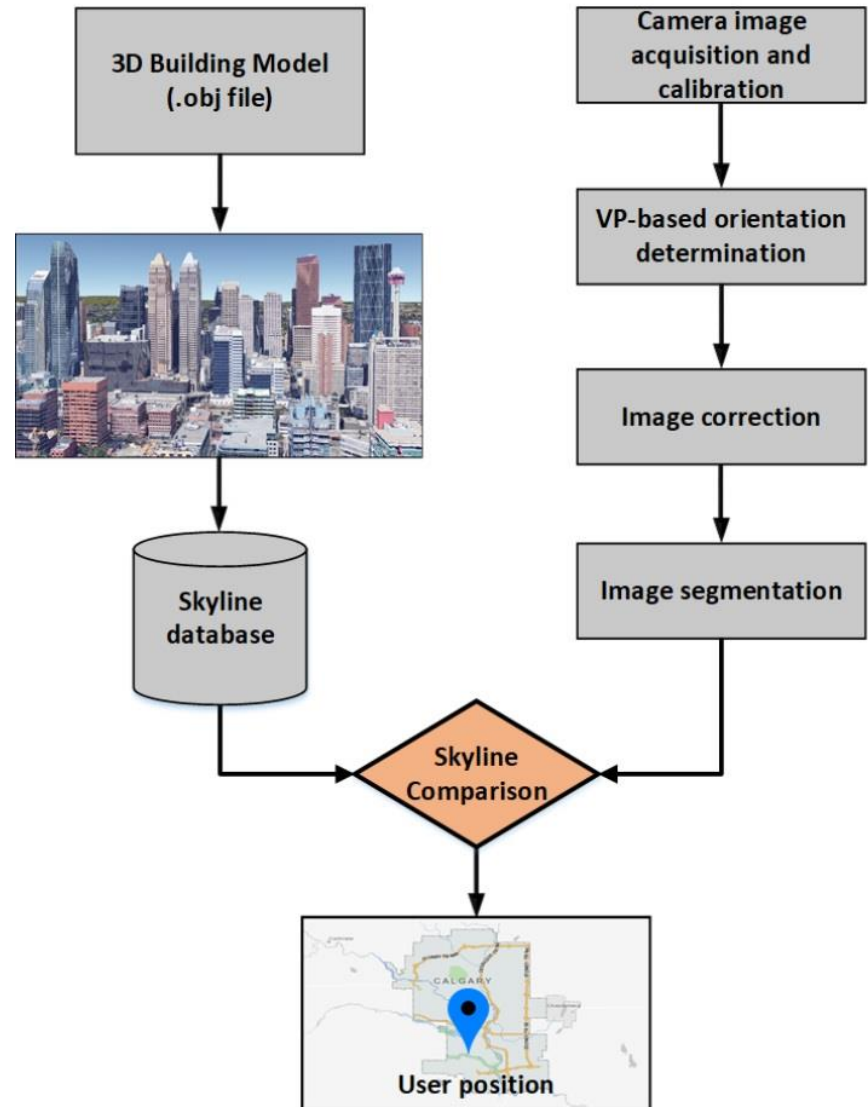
3D Building Model
(.obj file)

Camera image acquisition and calibration

VP-based orientation determination

Image correction

Image segmentation

Skyline database

Skyline Comparison

CALGARY

User position